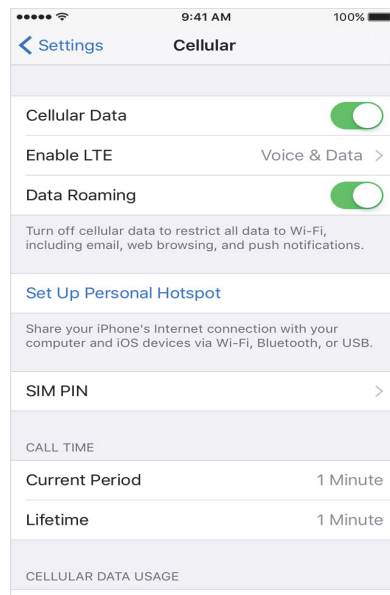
9:41 AM
100%

Settings
Cellular

Cellular Data

Enable LTE
Voice & Data

Data Roaming

Turn off cellular data to restrict all data to Wi-Fi, including email, web browsing, and push notifications.

Set Up Personal Hotspot

Share your iPhone's Internet connection with your computer and iOS devices via Wi-Fi, Bluetooth, or USB.

SIM PIN

CALL TIME

Current Period
1 Minute

Lifetime
1 Minute

CELLULAR DATA USAGE